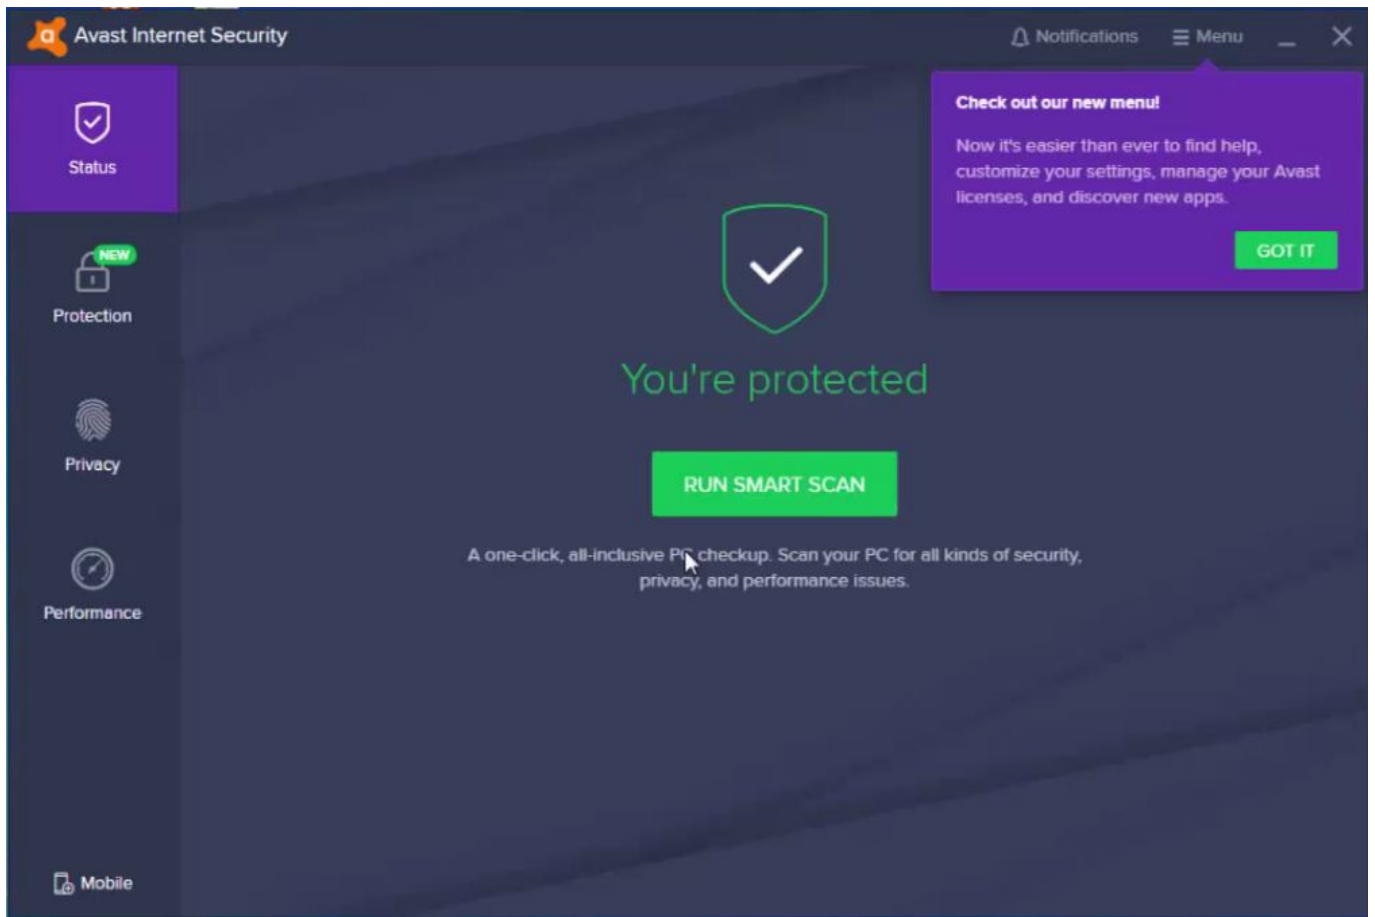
Avast Internet Security

Notifications

Menu

Status

NEW

Protection

Privacy

Performance

Mobile

Check out our new menu!

Now it's easier than ever to find help, customize your settings, manage your Avast licenses, and discover new apps.

GOT IT

You're protected

RUN SMART SCAN

A one-click, all-inclusive PC checkup. Scan your PC for all kinds of security, privacy, and performance issues.